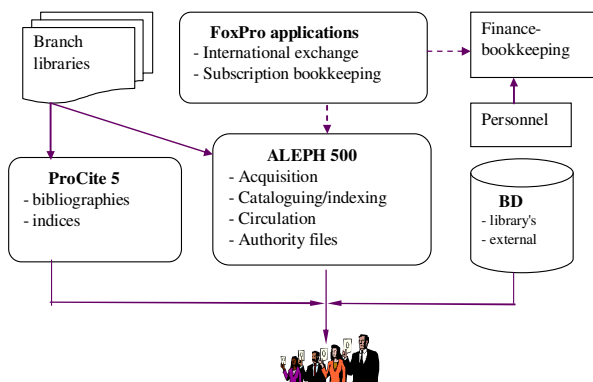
Branch libraries

FoxPro applications
- International exchange
- Subscription bookkeeping

Finance-bookkeeping

Personnel

ProCite 5
- bibliographies
- indices

ALEPH 500
- Acquisition
- Cataloguing/indexing
- Circulation
- Authority files

BD
- library's
- external